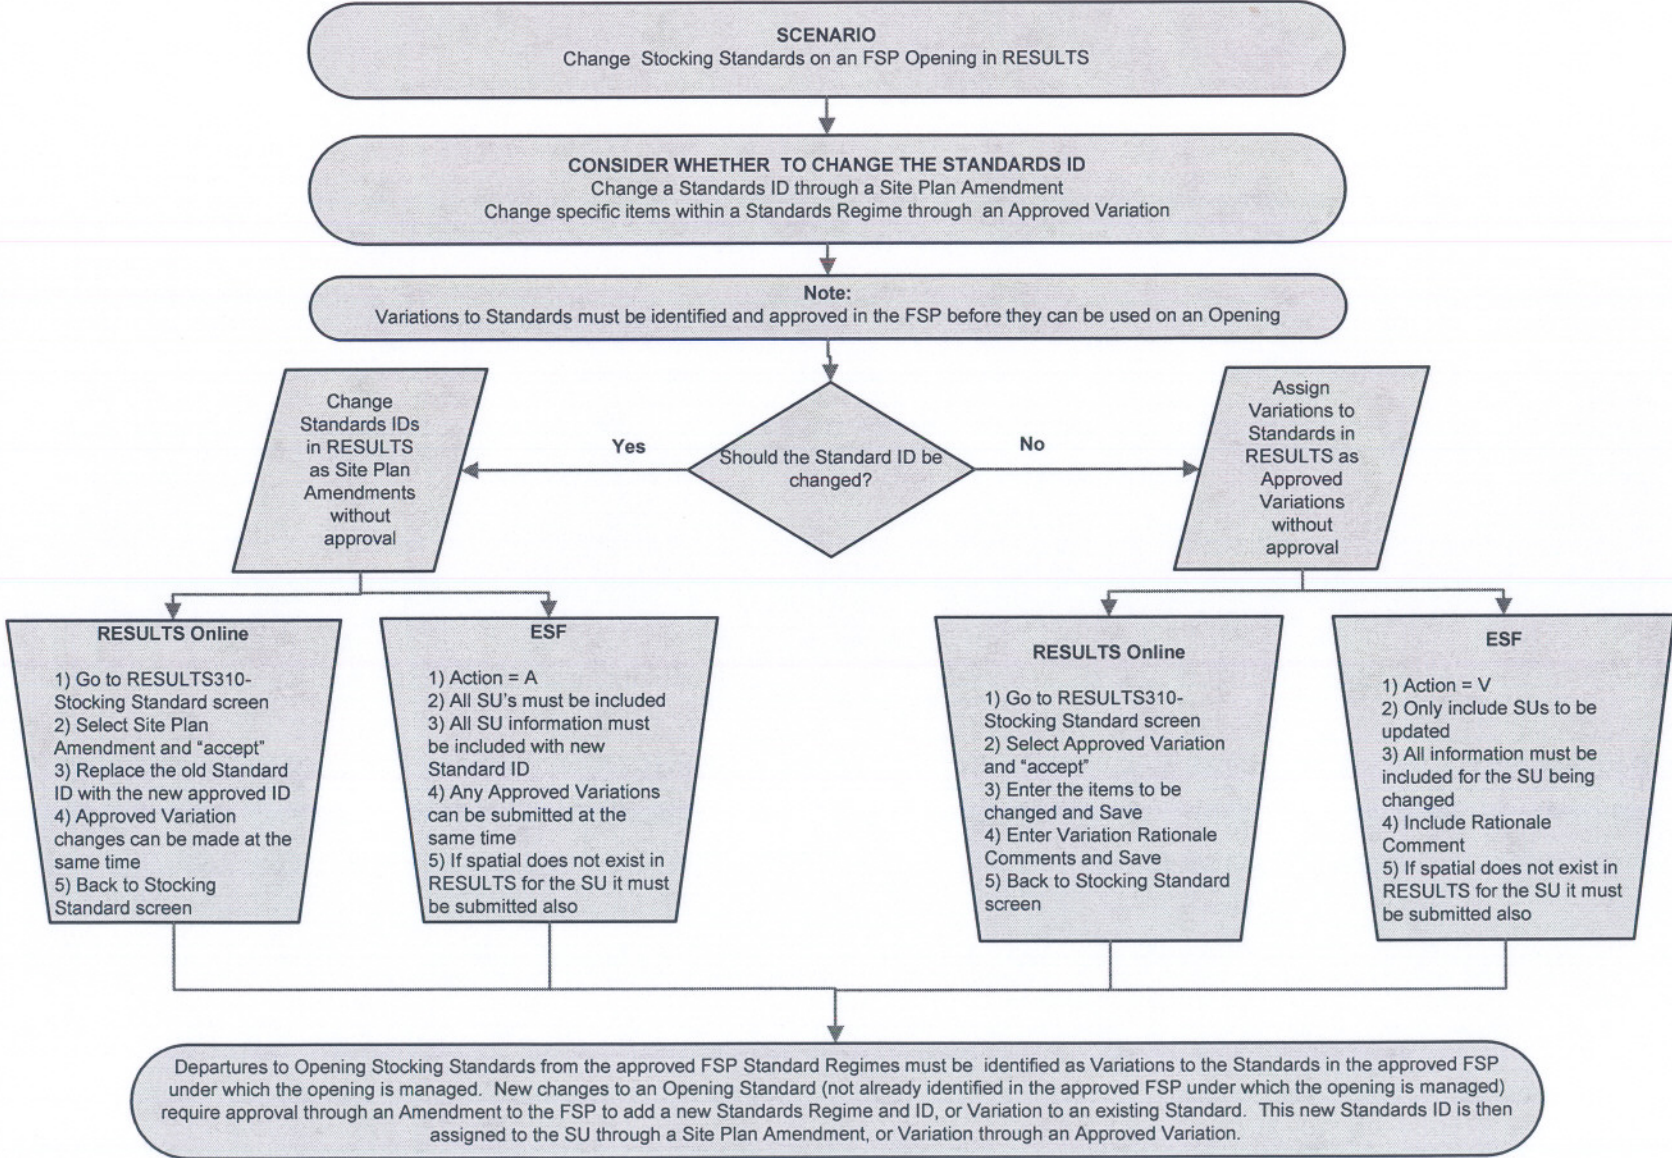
SCENARIO
Change Stocking Standards on an FSP Opening in RESULTS

CONSIDER WHETHER TO CHANGE THE STANDARDS ID
Change a Standards ID through a Site Plan Amendment
Change specific items within a Standards Regime through an Approved Variation

Note:
Variations to Standards must be identified and approved in the FSP before they can be used on an Opening

Should the Standard ID be changed?

Yes

No

Change Standards IDs in RESULTS as Site Plan Amendments without approval

Assign Variations to Standards in RESULTS as Approved Variations without approval

RESULTS Online

1) Go to RESULTS310-Stocking Standard screen
2) Select Site Plan Amendment and "accept"
3) Replace the old Standard ID with the new approved ID
4) Approved Variation changes can be made at the same time
5) Back to Stocking Standard screen

ESF

1) Action = A
2) All SU's must be included
3) All SU information must be included with new Standard ID
4) Any Approved Variations can be submitted at the same time
5) If spatial does not exist in RESULTS for the SU it must be submitted also

RESULTS Online

1) Go to RESULTS310-Stocking Standard screen
2) Select Approved Variation and "accept"
3) Enter the items to be changed and Save
4) Enter Variation Rationale Comments and Save
5) Back to Stocking Standard screen

ESF

1) Action = V
2) Only include SUs to be updated
3) All information must be included for the SU being changed
4) Include Rationale Comment
5) If spatial does not exist in RESULTS for the SU it must be submitted also

Departures to Opening Stocking Standards from the approved FSP Standard Regimes must be identified as Variations to the Standards in the approved FSP under which the opening is managed. New changes to an Opening Standard (not already identified in the approved FSP under which the opening is managed) require approval through an Amendment to the FSP to add a new Standards Regime and ID, or Variation to an existing Standard. This new Standards ID is then assigned to the SU through a Site Plan Amendment, or Variation through an Approved Variation.